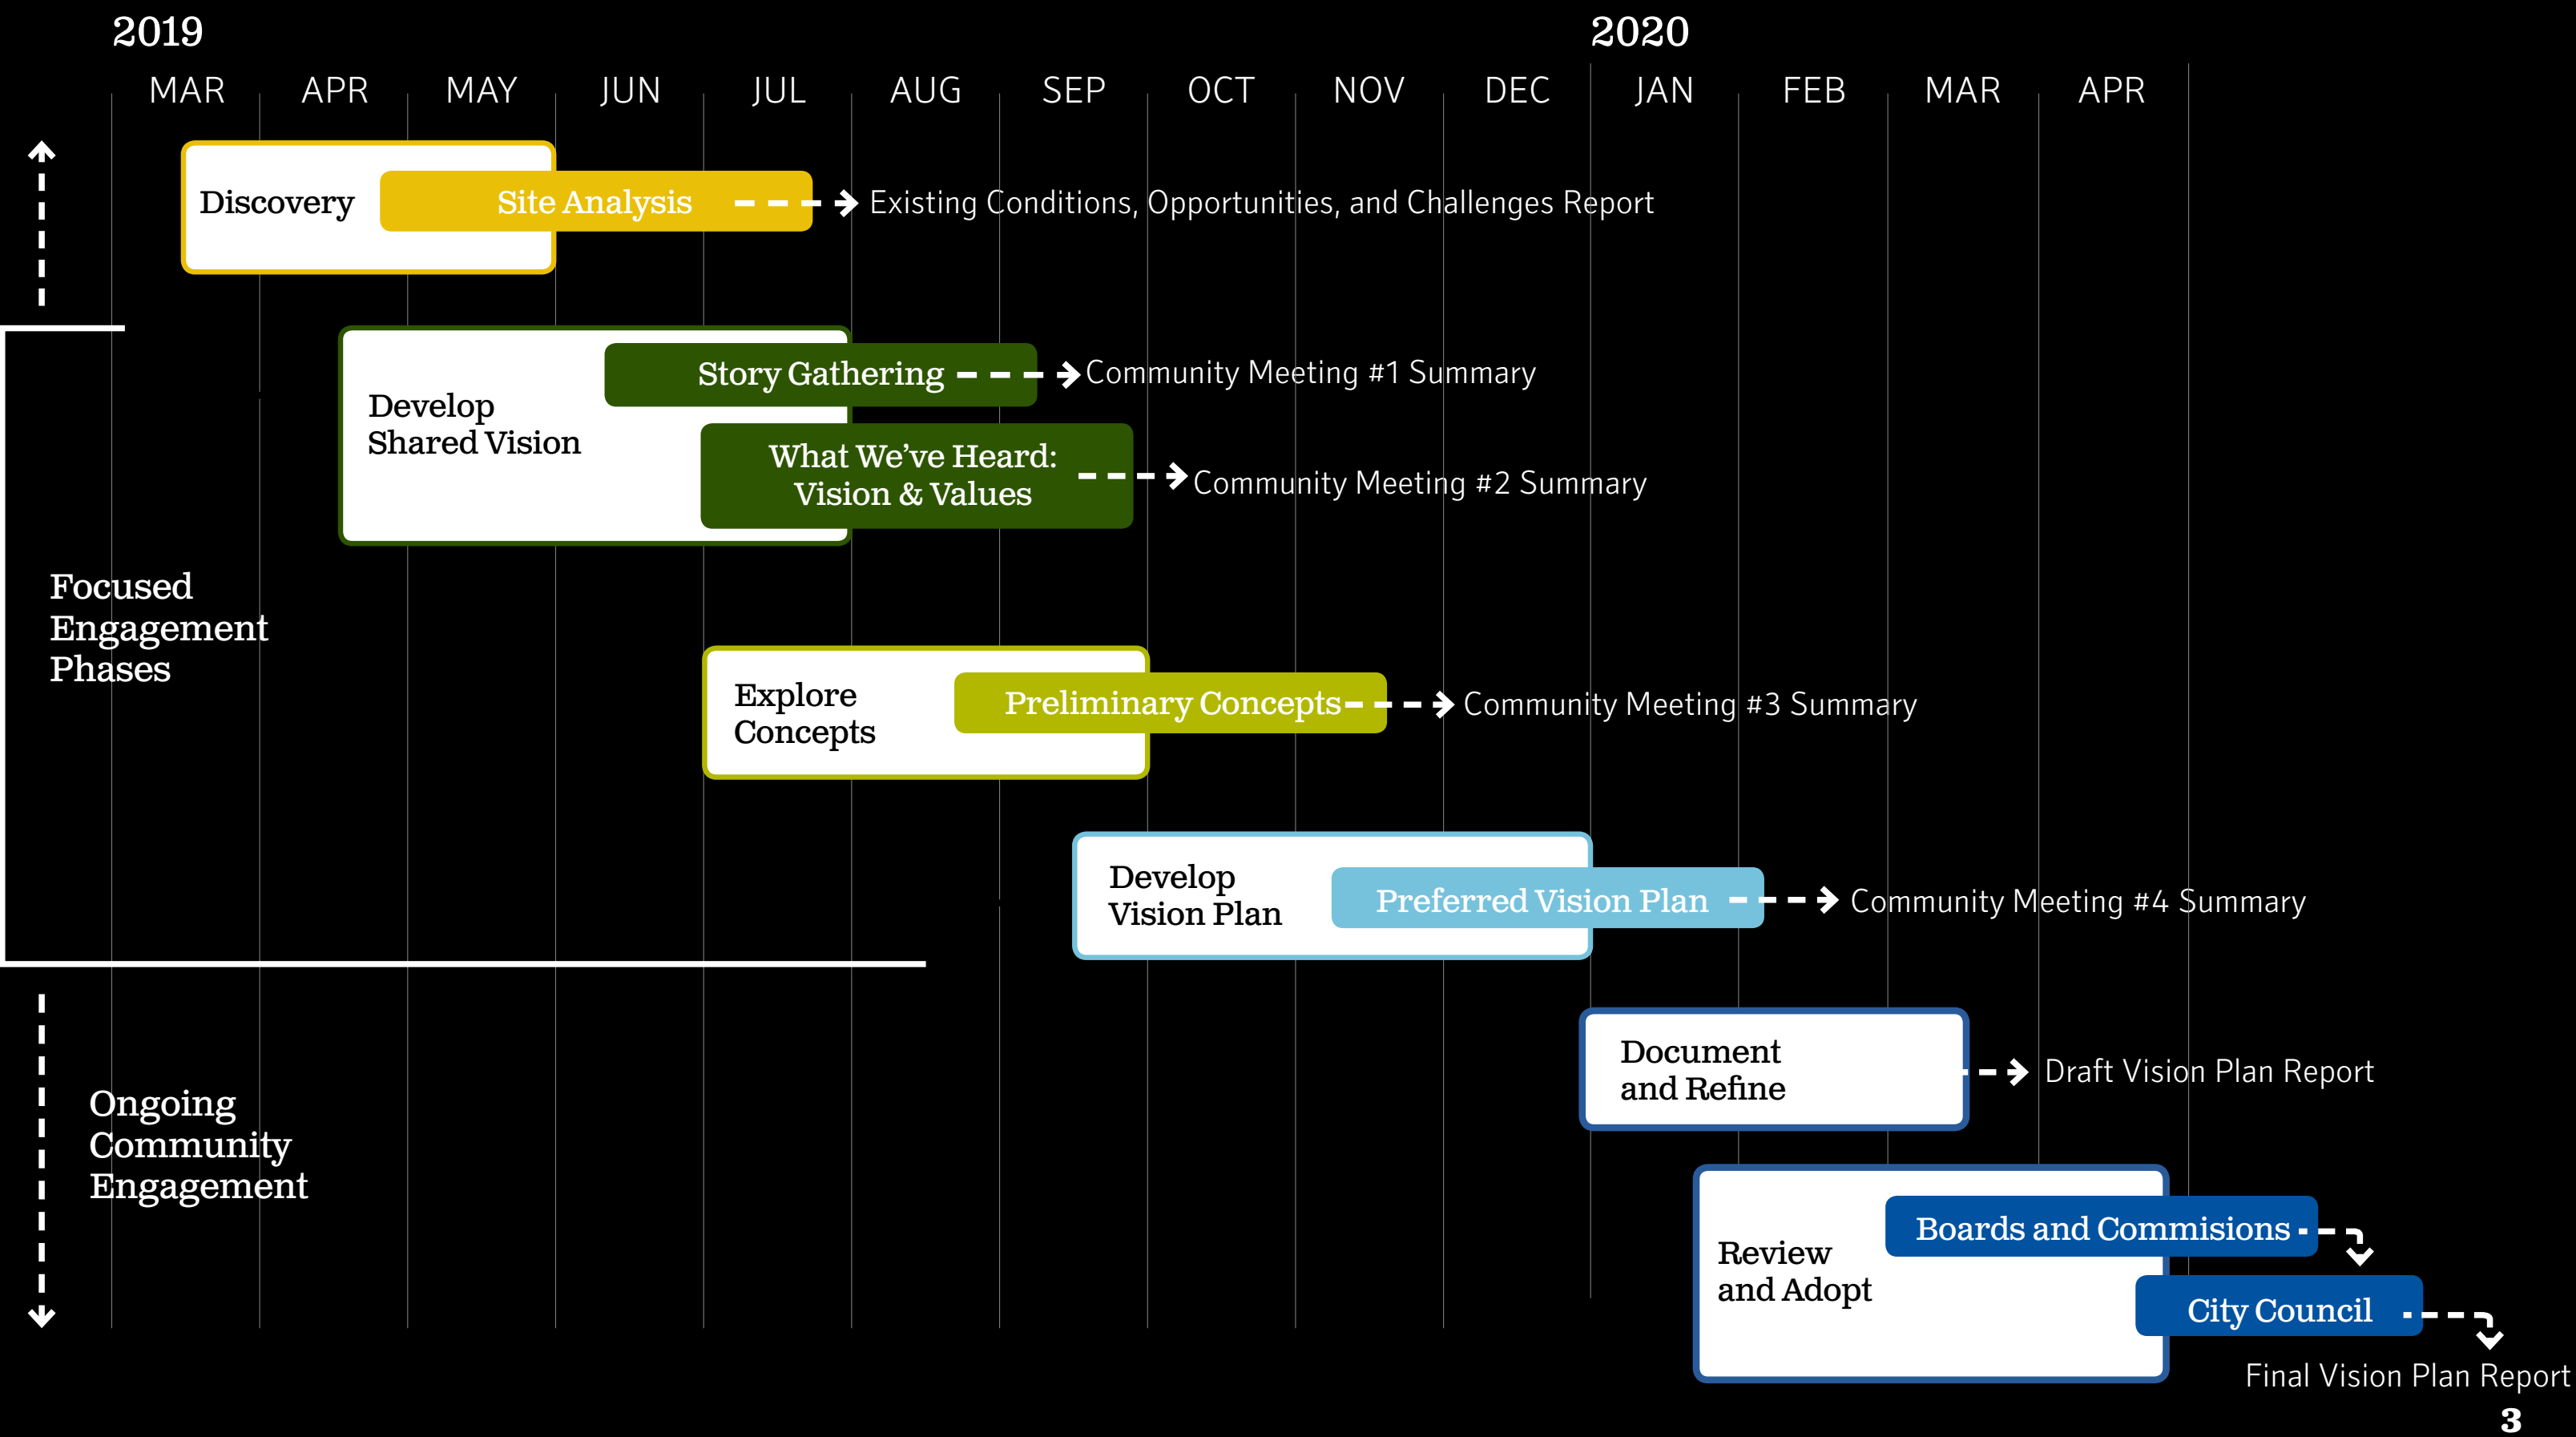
2019

2020

MAR APR MAY JUN JUL AUG SEP OCT NOV DEC JAN FEB MAR APR

Discovery

Site Analysis

Existing Conditions, Opportunities, and Challenges Report

Develop Shared Vision

Story Gathering

Community Meeting #1 Summary

What We've Heard: Vision & Values

Community Meeting #2 Summary

Focused Engagement Phases

Explore Concepts

Preliminary Concepts

Community Meeting #3 Summary

Develop Vision Plan

Preferred Vision Plan

Community Meeting #4 Summary

Document and Refine

Draft Vision Plan Report

Ongoing Community Engagement

Review and Adopt

Boards and Commisions

City Council

Final Vision Plan Report

3